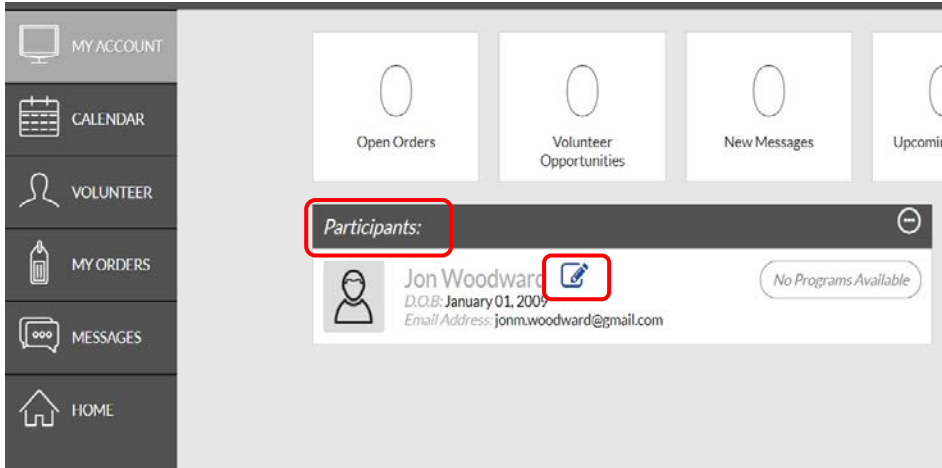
MY ACCOUNT

CALENDAR

VOLUNTEER

MY ORDERS

MESSAGES

HOME

0
Open Orders

0
Volunteer Opportunities

0
New Messages

0
Upcomi

Participants:

Jon Woodward
D.O.B: January 01, 2009
Email Address: jonm.woodward@gmail.com

No Programs Available